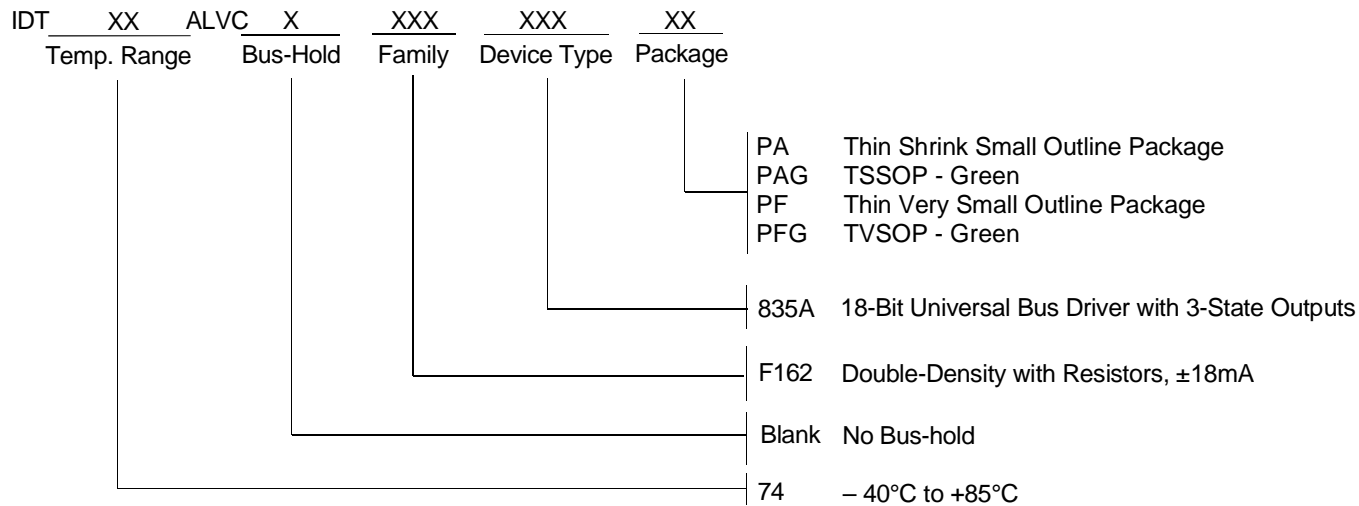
IDT XX ALVC X XXX XXX XX
Temp. Range Bus-Hold Family Device Type Package

PA Thin Shrink Small Outline Package
PAG TSSOP - Green
PF Thin Very Small Outline Package
PFG TVSOP - Green

835A 18-Bit Universal Bus Driver with 3-State Outputs

F162 Double-Density with Resistors, ±18mA

Blank No Bus-hold

74 – 40°C to +85°C